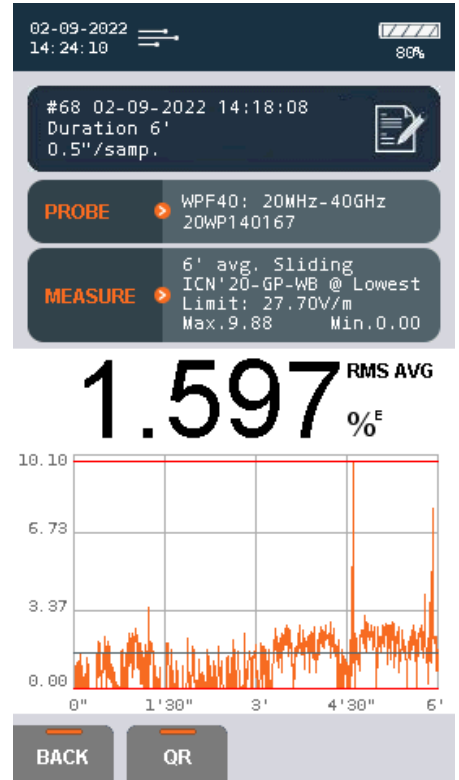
02-09-2022
14:24:10

80%

#68 02-09-2022 14:18:08
Duration 6'
0.5"/samp.

PROBE
WPF40: 20MHz-40GHz
20WP140167

MEASURE
6' avg. Sliding
ICN'20-GP-WB @ Lowest
Limit: 27.70V/m
Max.9.88 Min.0.00

1.597 RMS AVG
%$^E$

10.10
6.73
3.37
0.00
0"
1'30"
3'
4'30"
6'

BACK
QR